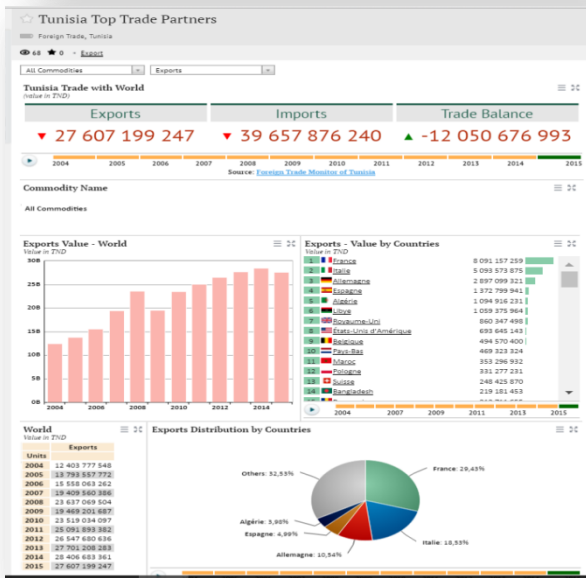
Tunisia Top Trade Partners

Foreign Trade, Tunisia

68 ★ 0 · Export

All Commodities | Exports

Tunisia Trade with World
Value in TND

| Exports | Imports | Trade Balance |
|---|---|---|
| ▼ 27 607 199 247 | ▼ 39 657 876 240 | ▲ -12 050 676 993 |

2004 2005 2006 2007 2008 2009 2010 2011 2012 2013 2014 2015

Source: Foreign Trade Monitor of Tunisia

Commodity Name

All Commodities

Exports Value - World
Value in TND

30B 25B 20B 15B 10B 5B 0B

2004 2006 2008 2010 2012 2014

Exports - Value by Countries
Value in TND

| | | |
|---|---|---|
| 1 | France | 8 091 157 259 |
| 2 | Italie | 5 093 573 875 |
| 3 | Allemagne | 2 897 099 321 |
| 4 | Espagne | 1 372 799 941 |
| 5 | Algérie | 1 094 916 231 |
| 6 | Libye | 1 059 375 964 |
| 7 | Royaume-Uni | 860 347 498 |
| 8 | Etats-Unis d'Amérique | 693 645 143 |
| 9 | Belgique | 494 570 400 |
| 10 | Pays-Bas | 469 323 324 |
| 11 | Maroc | 353 296 932 |
| 12 | Pologne | 331 277 231 |
| 13 | Suisse | 248 425 870 |
| 14 | Bangladesh | 219 181 453 |

2004 2007 2009 2011 2013 2015

World
Value in TND

| Units | Exports |
|---|---|
| 2004 | 12 403 777 548 |
| 2005 | 13 793 557 772 |
| 2006 | 15 558 063 262 |
| 2007 | 19 409 560 386 |
| 2008 | 23 637 069 904 |
| 2009 | 19 469 201 687 |
| 2010 | 23 519 034 097 |
| 2011 | 25 091 893 382 |
| 2012 | 26 547 680 636 |
| 2013 | 27 701 208 283 |
| 2014 | 28 406 683 361 |
| 2015 | 27 607 199 247 |

Exports Distribution by Countries

Others: 32,53%
France: 29,43%
Algérie: 3,98%
Espagne: 4,99%
Allemagne: 10,54%
Italie: 18,53%